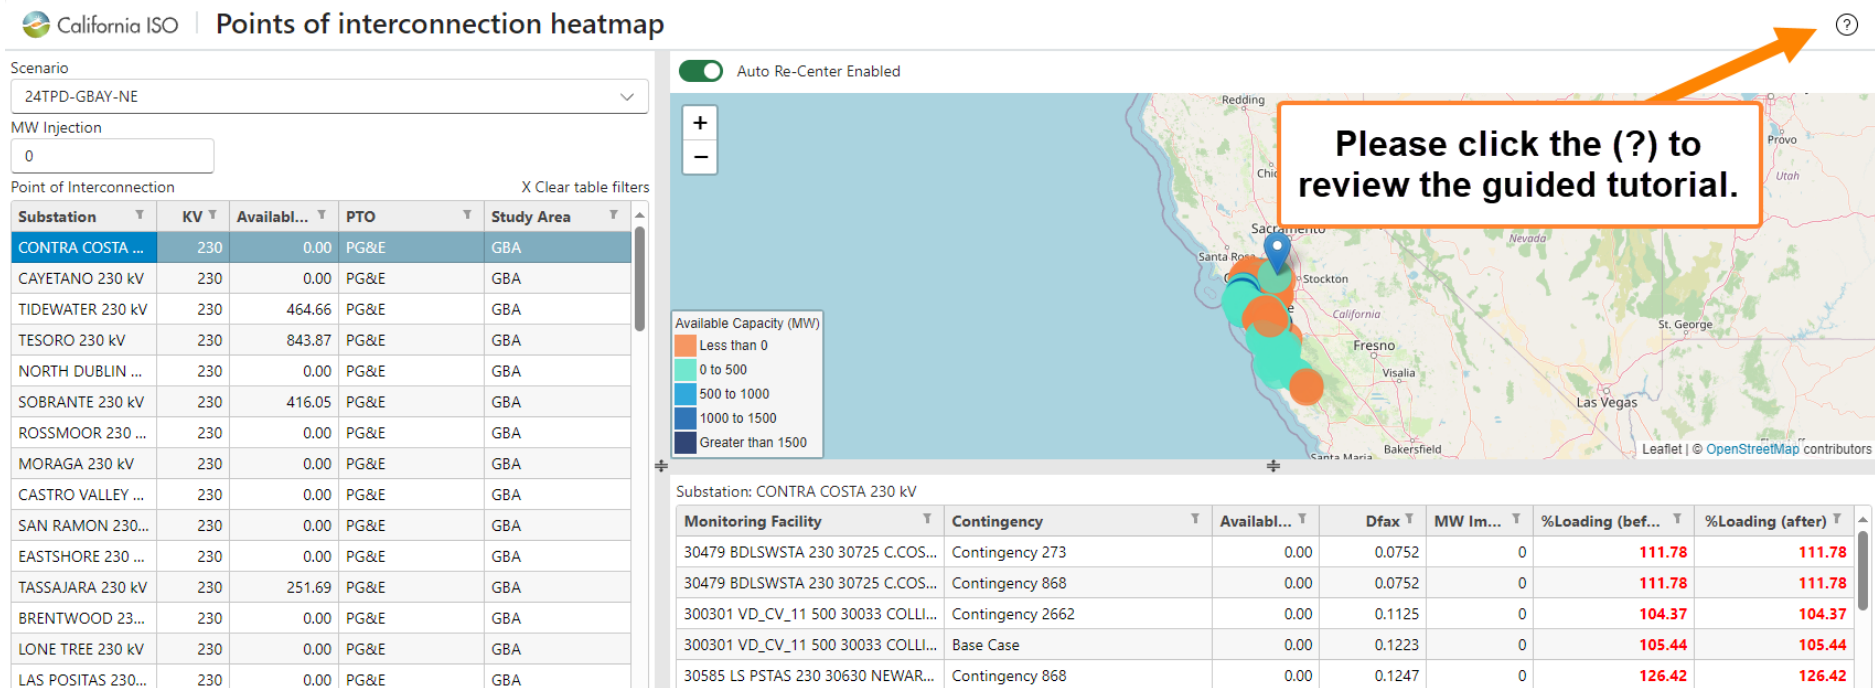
California ISO | Points of interconnection heatmap

?

Scenario
24TPD-GBAY-NE
MW Injection
0
Point of Interconnection
X Clear table filters

| Substation | KV | Availabl... | PTO | Study Area |
|---|---|---|---|---|
| CONTRA COSTA ... | 230 | 0.00 | PG&E | GBA |
| CAYETANO 230 kV | 230 | 0.00 | PG&E | GBA |
| TIDEWATER 230 kV | 230 | 464.66 | PG&E | GBA |
| TESORO 230 kV | 230 | 843.87 | PG&E | GBA |
| NORTH DUBLIN ... | 230 | 0.00 | PG&E | GBA |
| SOBRANTE 230 kV | 230 | 416.05 | PG&E | GBA |
| ROSSMOOR 230 ... | 230 | 0.00 | PG&E | GBA |
| MORAGA 230 kV | 230 | 0.00 | PG&E | GBA |
| CASTRO VALLEY ... | 230 | 0.00 | PG&E | GBA |
| SAN RAMON 230... | 230 | 0.00 | PG&E | GBA |
| EASTSHORE 230 ... | 230 | 0.00 | PG&E | GBA |
| TASSAJARA 230 kV | 230 | 251.69 | PG&E | GBA |
| BRENTWOOD 23... | 230 | 0.00 | PG&E | GBA |
| LONE TREE 230 kV | 230 | 0.00 | PG&E | GBA |
| LAS POSITAS 230... | 230 | 0.00 | PG&E | GBA |

Auto Re-Center Enabled

+
−

Redding
Chic
Sacramento
Santa Rosa
Stockton
Nevada
California
Fresno
Visalia
Provo
Utah
St. George
Las Vegas
Bakersfield
Santa Maria

Please click the (?) to review the guided tutorial.

Available Capacity (MW)
Less than 0
0 to 500
500 to 1000
1000 to 1500
Greater than 1500

Leaflet | © OpenStreetMap contributors

Substation: CONTRA COSTA 230 kV

| Monitoring Facility | Contingency | Availabl... | Dfax | MW Im... | %Loading (bef... | %Loading (after) |
|---|---|---|---|---|---|---|
| 30479 BDLSWSTA 230 30725 C.COS... | Contingency 273 | 0.00 | 0.0752 | 0 | 111.78 | 111.78 |
| 30479 BDLSWSTA 230 30725 C.COS... | Contingency 868 | 0.00 | 0.0752 | 0 | 111.78 | 111.78 |
| 300301 VD_CV_11 500 30033 COLLI... | Contingency 2662 | 0.00 | 0.1125 | 0 | 104.37 | 104.37 |
| 300301 VD_CV_11 500 30033 COLLI... | Base Case | 0.00 | 0.1223 | 0 | 105.44 | 105.44 |
| 30585 LS PSTAS 230 30630 NEWAR... | Contingency 868 | 0.00 | 0.1247 | 0 | 126.42 | 126.42 |